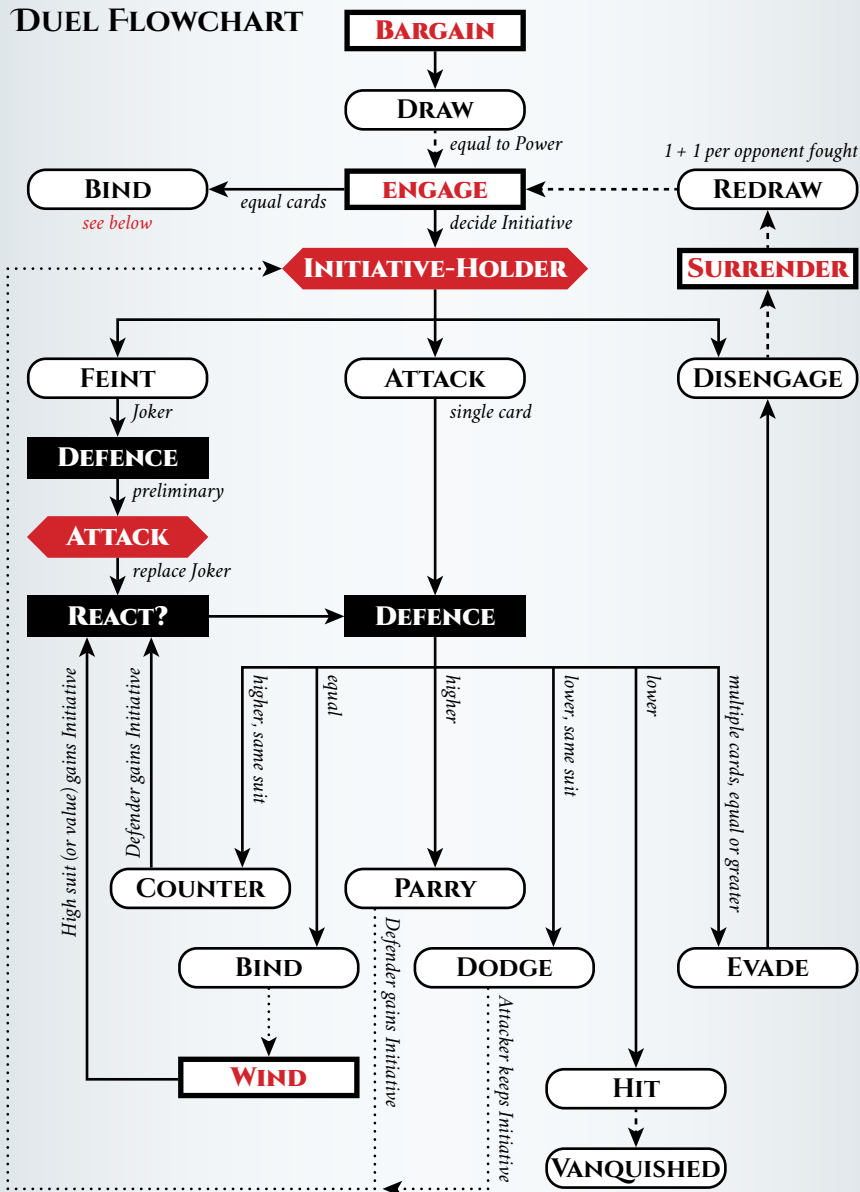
Duel Flowchart

Bargain

Draw

equal to Power

1 + 1 per opponent fought

Bind

see below

equal cards

Engage

Redraw

decide Initiative

Initiative-Holder

Surrender

Feint

Attack

Disengage

Joker

single card

Defence

preliminary

Attack

replace Joker

React?

Defence

High suit (or value) gains Initiative

Defender gains Initiative

higher, same suit

equal

higher

lower, same suit

lower

multiple cards, equal or greater

Counter

Parry

Bind

Defender gains Initiative

Dodge

Evade

Attacker keeps Initiative

Wind

Hit

Vanquished